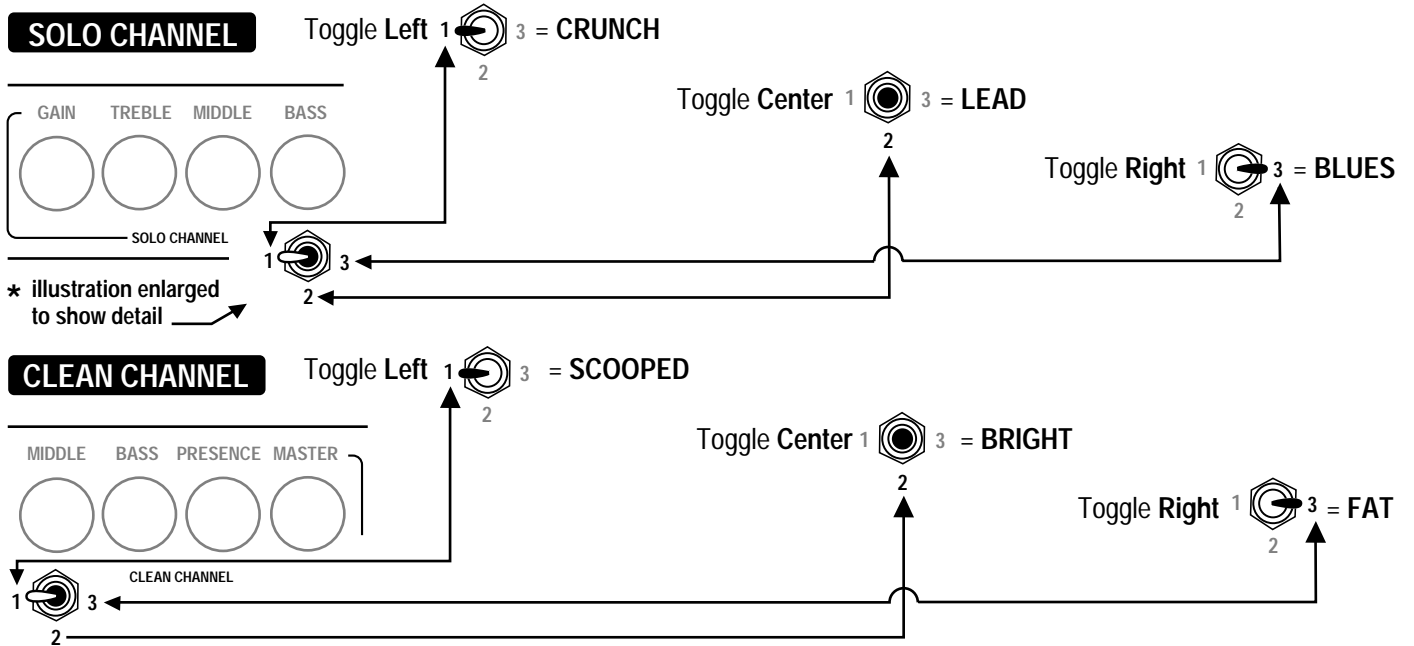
SOLO CHANNEL

Toggle Left 1 3 = CRUNCH
2

Toggle Center 1 3 = LEAD
2

Toggle Right 1 3 = BLUES
2

GAIN TREBLE MIDDLE BASS

SOLO CHANNEL

1 3
2

* illustration enlarged to show detail

CLEAN CHANNEL

Toggle Left 1 3 = SCOOPED
2

Toggle Center 1 3 = BRIGHT
2

Toggle Right 1 3 = FAT
2

MIDDLE BASS PRESENCE MASTER

CLEAN CHANNEL

1 3
2